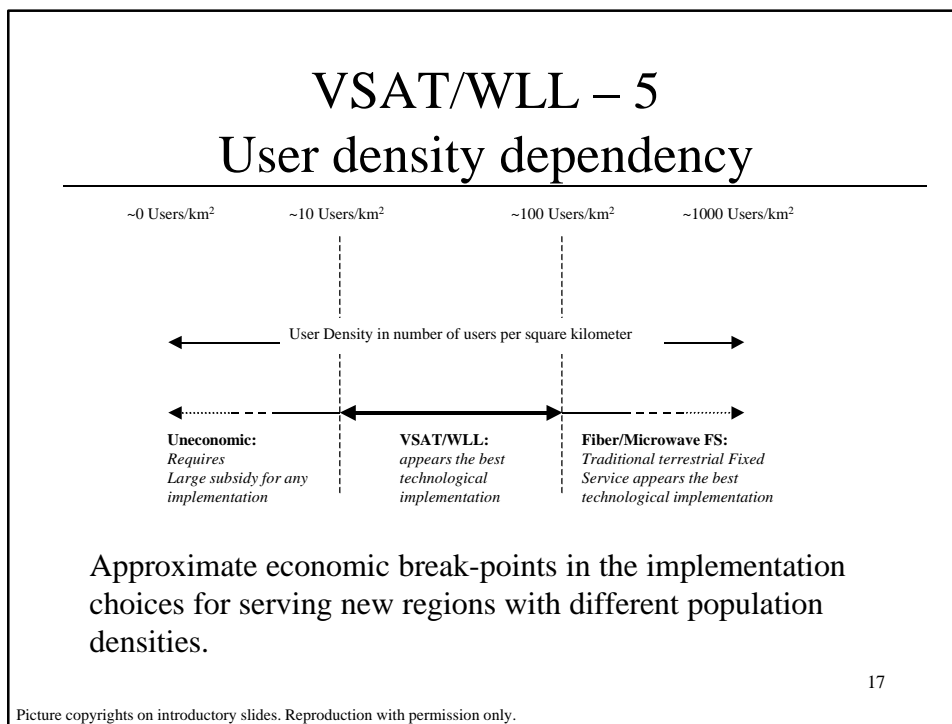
VSAT/WLL – 5
User density dependency

~0 Users/km$^2$ ~10 Users/km$^2$ ~100 Users/km$^2$ ~1000 Users/km$^2$

User Density in number of users per square kilometer

**Uneconomic:**
*Requires Large subsidy for any implementation*

**VSAT/WLL:**
*appears the best technological implementation*

**Fiber/Microwave FS:**
*Traditional terrestrial Fixed Service appears the best technological implementation*

Approximate economic break-points in the implementation choices for serving new regions with different population densities.

17

Picture copyrights on introductory slides. Reproduction with permission only.